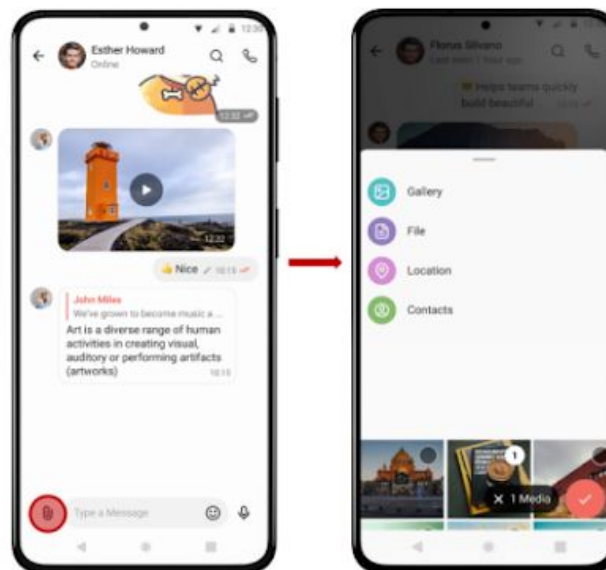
12:30

Esther Howard
Online

12:32

12:32

👍 Nice 10:15

John Miles
We've grown to become music a...
Art is a diverse range of human activities in creating visual, auditory or performing artifacts (artworks)
10:15

Type a Message

Florus Silvano
Last seen 1 hour ago

Helps teams quickly build beautiful
10:15

Gallery
File
Location
Contacts

1

1 Media